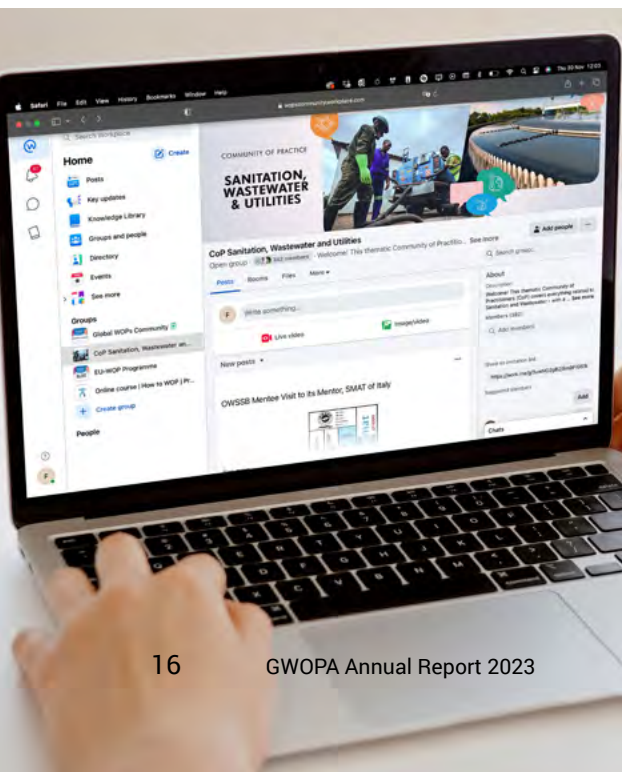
Safari File Edit View History Bookmarks Window Help

Thu 30 Nov 12:03

Search Workplace

Home

Create

Posts

Key updates

Knowledge Library

Groups and people

Directory

Events

See more

Groups

Global WOPs Community

CoP Sanitation, Wastewater an...

EU-WOP Programme

Online course | How to WOP | Pr...

Create group

People

COMMUNITY OF PRACTICE

SANITATION, WASTEWATER & UTILITIES

CoP Sanitation, Wastewater and Utilities

Open group · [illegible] members · Welcome! This thematic Community of Practice... See more

Add people

Posts Rooms Files More

Write something...

Live video

Image/Video

New posts

OWSSB Mentee Visit to its Mentor, SMAT of Italy

Search group

About

Description

Welcome! This thematic Community of Practitioners (CoP) covers everything related to Sanitation and Wastewater... See more

Members

Add members

Share an invitation link

Suggested members

Add

Chats

16 GWOPA Annual Report 2023